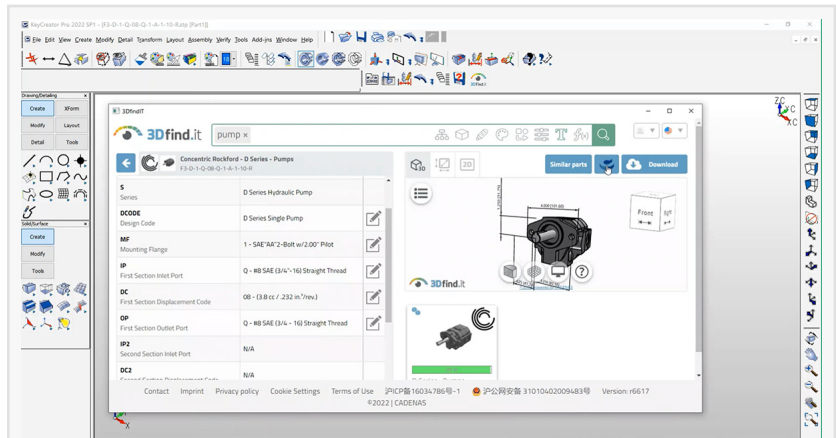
SkyCreator Pro 2022 SP1 - [F3-D-1-Q-08-Q-1-A-1-10-R.stp [Part1]]

File Edit View Create Modify Detail Transform Layout Assembly Verify Tools Add-ins Window Help

Drawing/Detailing
Create XForm
Modify Layout
Detail Tools

Solid/Surface
Create
Modify
Tools

3DfindIT

3Dfind.it

pump ×

Concentric Rockford - D Series - Pumps
F3-D-1-Q-08-Q-1-A-1-10-R

Similar parts Download

| | |
|---|---|
| S<br>Series | D Series Hydraulic Pump |
| DCODE<br>Design Code | D Series Single Pump |
| MF<br>Mounting Flange | 1 - SAE"AA"2-Bolt w/2.00" Pilot |
| IP<br>First Section Inlet Port | Q - #8 SAE (3/4"-16) Straight Thread |
| DC<br>First Section Displacement Code | 08 - (3.8 cc / .232 in.³/rev.) |
| OP<br>First Section Outlet Port | Q - #8 SAE (3/4 - 16) Straight Thread |
| IP2<br>Second Section Inlet Port | N/A |
| DC2 | N/A |

Front

3Dfind.it

Contact Imprint Privacy policy Cookie Settings Terms of Use 沪ICP备16034786号-1 沪公网安备 31010402009483号 Version: r6617
©2022 | CADENAS